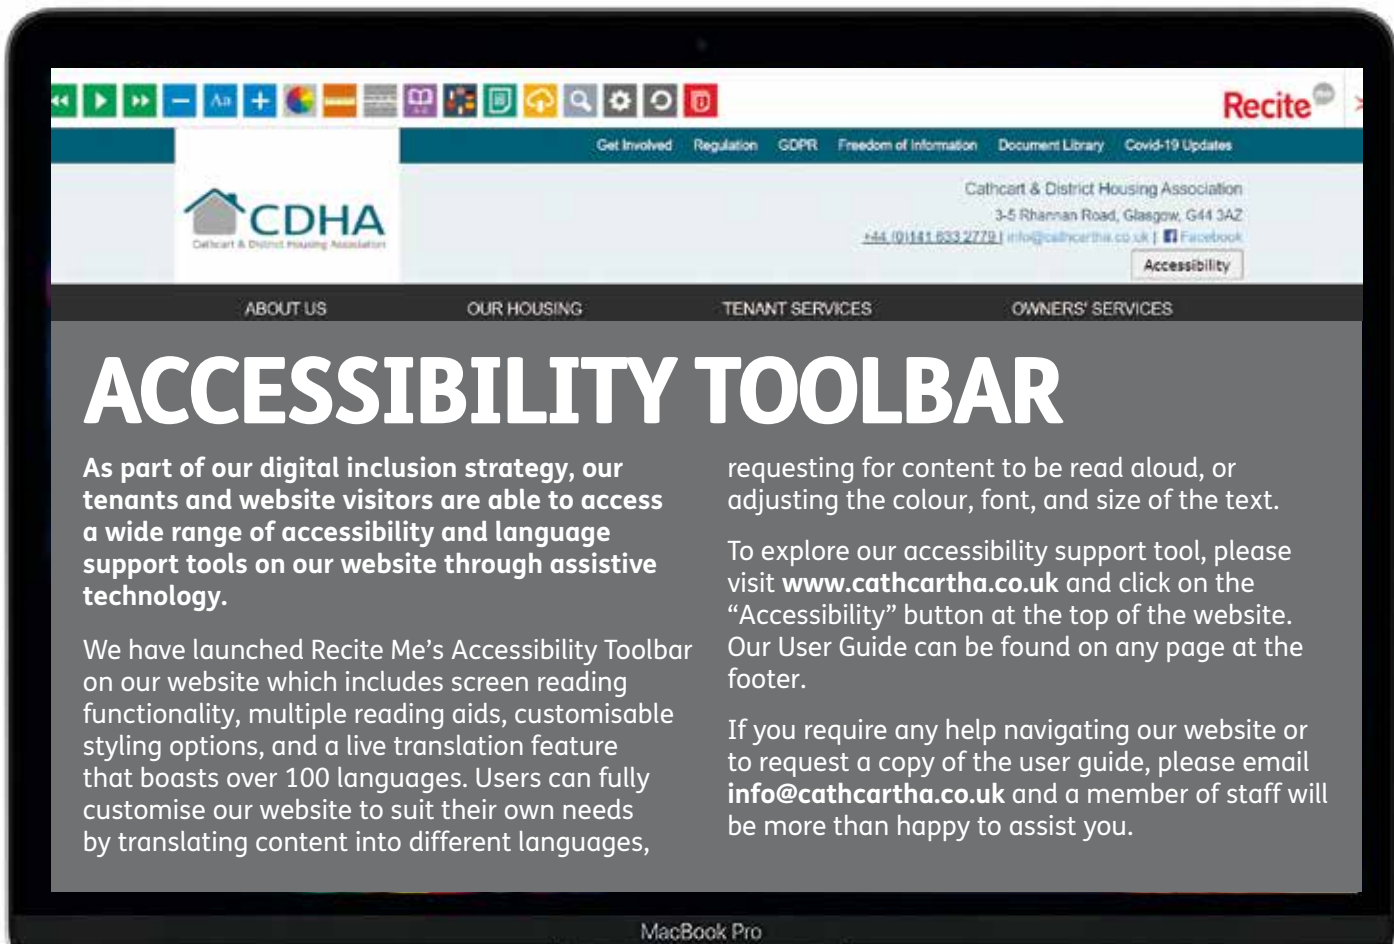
Recite

Get Involved Regulation GDPR Freedom of Information Document Library Covid-19 Updates

CDHA
Cathcart & District Housing Association

Cathcart & District Housing Association
3-5 Rhannan Road, Glasgow, G44 3AZ
+44 (0)141 633 2779 | info@cathcartha.co.uk | Facebook
Accessibility

ABOUT US OUR HOUSING TENANT SERVICES OWNERS' SERVICES

ACCESSIBILITY TOOLBAR

As part of our digital inclusion strategy, our tenants and website visitors are able to access a wide range of accessibility and language support tools on our website through assistive technology.

We have launched Recite Me's Accessibility Toolbar on our website which includes screen reading functionality, multiple reading aids, customisable styling options, and a live translation feature that boasts over 100 languages. Users can fully customise our website to suit their own needs by translating content into different languages, requesting for content to be read aloud, or adjusting the colour, font, and size of the text.

To explore our accessibility support tool, please visit www.cathcartha.co.uk and click on the "Accessibility" button at the top of the website. Our User Guide can be found on any page at the footer.

If you require any help navigating our website or to request a copy of the user guide, please email info@cathcartha.co.uk and a member of staff will be more than happy to assist you.

MacBook Pro